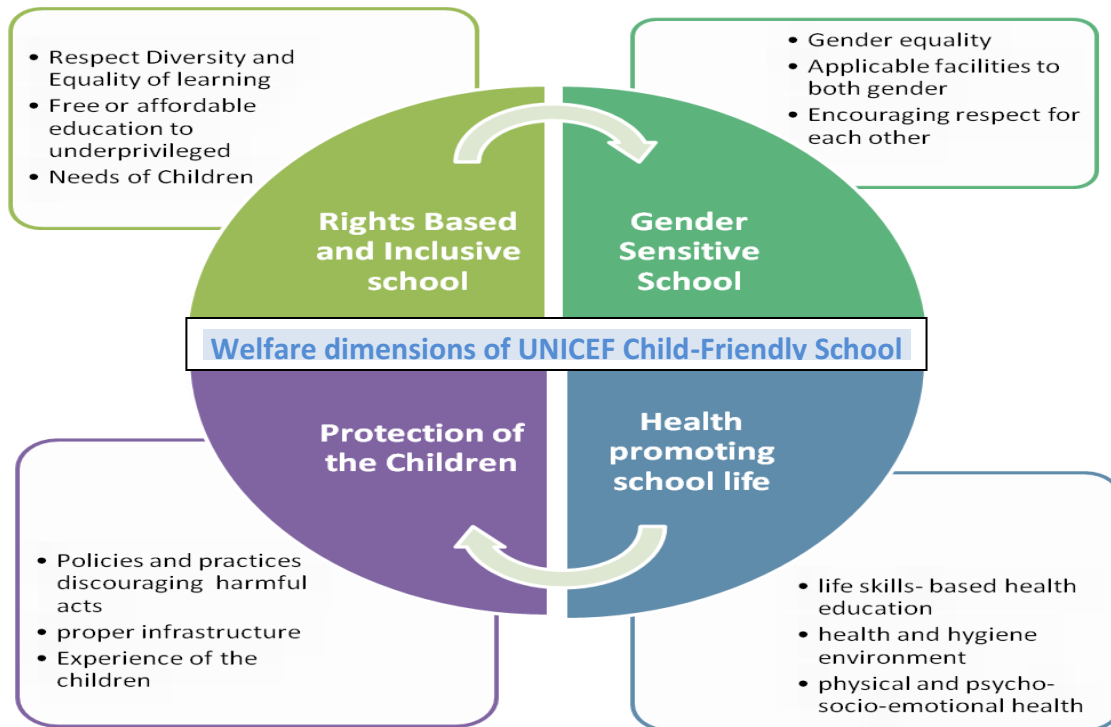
- Respect Diversity and Equality of learning
- Free or affordable education to underprivileged
- Needs of Children

- Gender equality
- Applicable facilities to both gender
- Encouraging respect for each other

Rights Based and Inclusive school

Gender Sensitive School

Welfare dimensions of UNICEF Child-Friendly School

Protection of the Children

Health promoting school life

- Policies and practices discouraging harmful acts
- proper infrastructure
- Experience of the children

- life skills- based health education
- health and hygiene environment
- physical and psycho-socio-emotional health